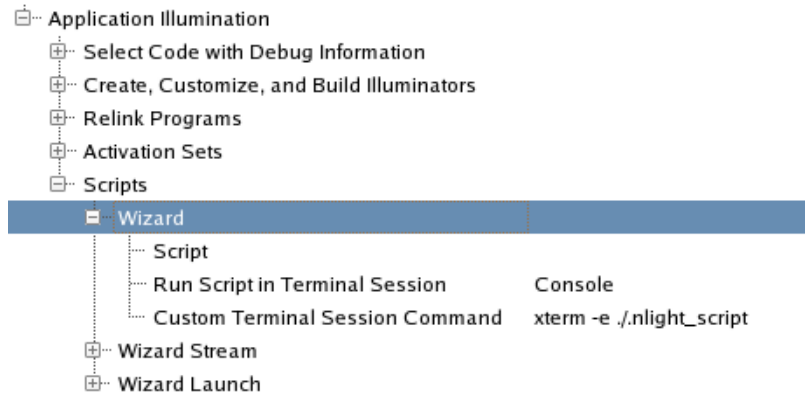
Application Illumination
Select Code with Debug Information
Create, Customize, and Build Illuminators
Relink Programs
Activation Sets
Scripts
Wizard
Script
Run Script in Terminal Session Console
Custom Terminal Session Command xterm -e ./.nlight_script
Wizard Stream
Wizard Launch